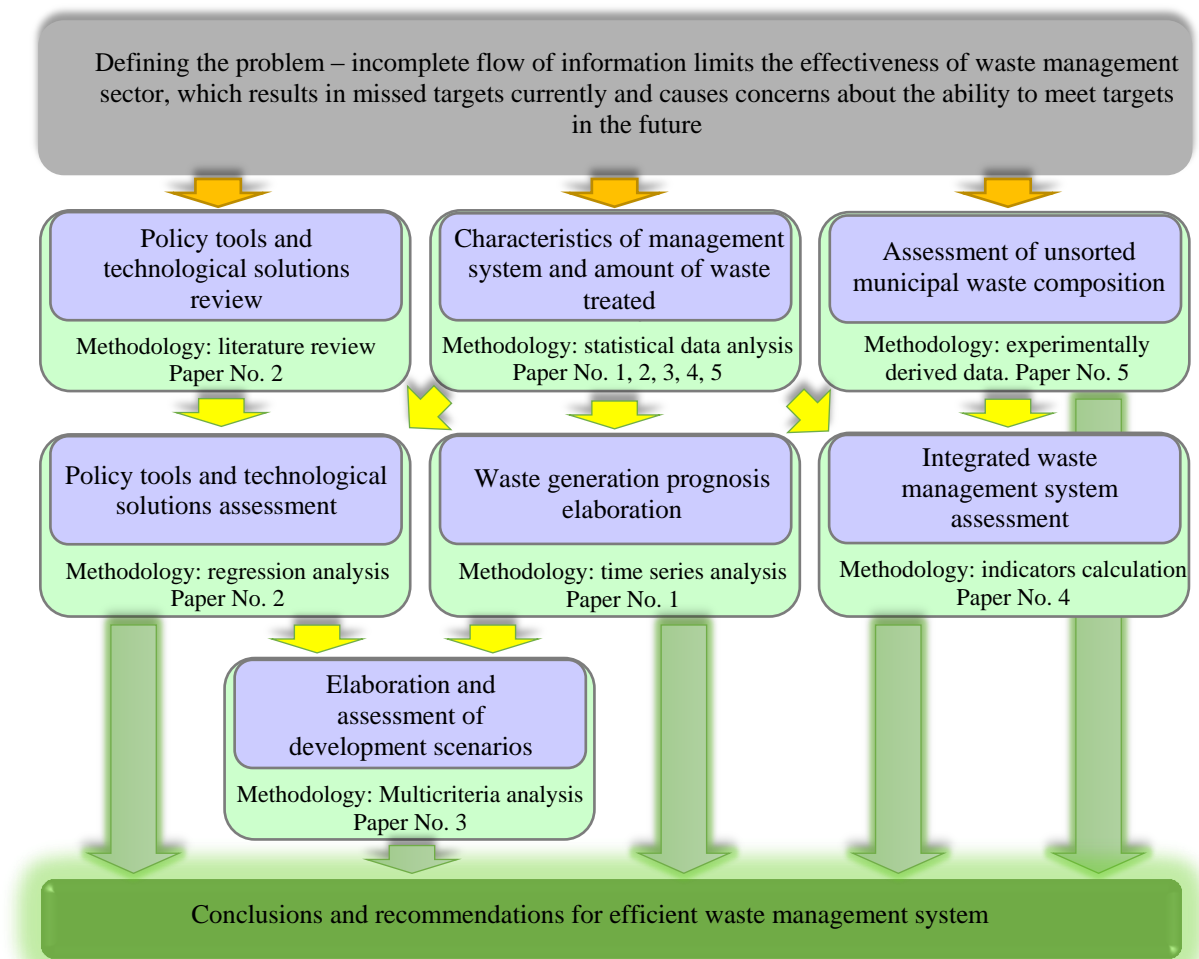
Defining the problem – incomplete flow of information limits the effectiveness of waste management sector, which results in missed targets currently and causes concerns about the ability to meet targets in the future

Policy tools and technological solutions review

Methodology: literature review
Paper No. 2

Characteristics of management system and amount of waste treated

Methodology: statistical data anlysis
Paper No. 1, 2, 3, 4, 5

Assessment of unsorted municipal waste composition

Methodology: experimentally derived data. Paper No. 5

Policy tools and technological solutions assessment

Methodology: regression analysis
Paper No. 2

Waste generation prognosis elaboration

Methodology: time series analysis
Paper No. 1

Integrated waste management system assessment

Methodology: indicators calculation
Paper No. 4

Elaboration and assessment of development scenarios

Methodology: Multicriteria analysis
Paper No. 3

Conclusions and recommendations for efficient waste management system